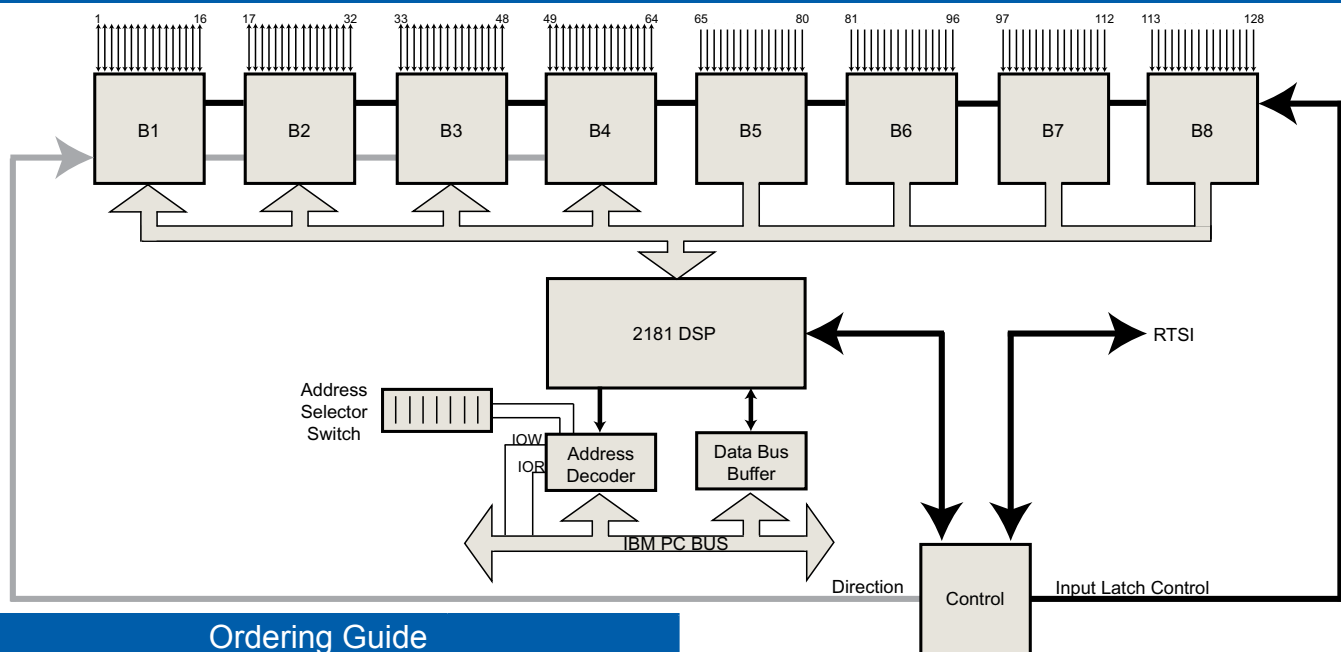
1 16 17 32 33 48 49 64 65 80 81 96 97 112 113 128

B1 B2 B3 B4 B5 B6 B7 B8

2181 DSP

RTSI

Address Selector Switch

IOW

IOR

Address Decoder

Data Bus Buffer

IBM PC BUS

Direction

Control

Input Latch Control

Ordering Guide